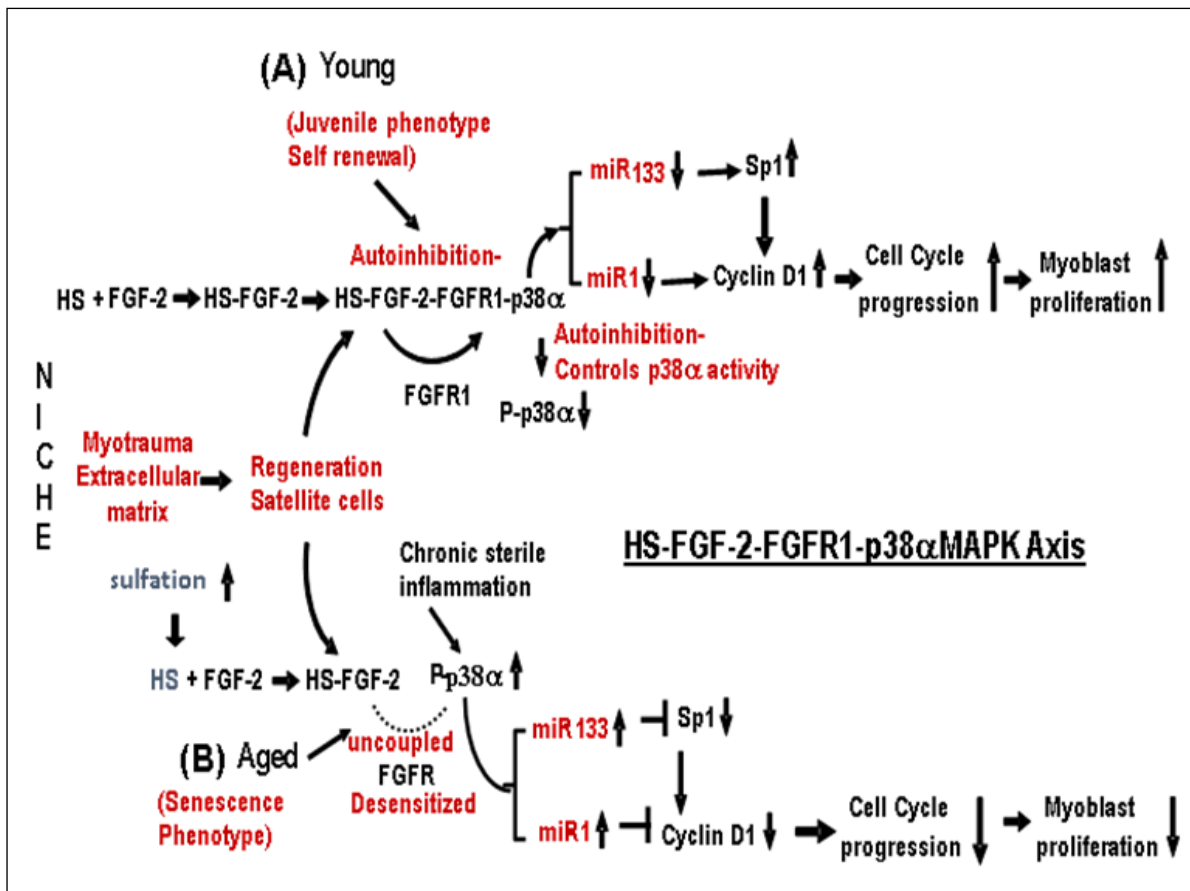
(A) Young

(Juvenile phenotype Self renewal)

Autoinhibition-

miR133 ↓ → Sp1 ↑

miR1 ↓ → Cyclin D1 ↑ → Cell Cycle progression ↑ → Myoblast proliferation ↑

HS + FGF-2 → HS-FGF-2 → HS-FGF-2-FGFR1-p38$\alpha$

Autoinhibition- Controls p38$\alpha$ activity

FGFR1

P-p38$\alpha$ ↓

N
I
C
H
E

Myotrauma Extracellular matrix → Regeneration Satellite cells

HS-FGF-2-FGFR1-p38$\alpha$MAPK Axis

Chronic sterile inflammation

sulfation ↑

HS + FGF-2 → HS-FGF-2 Pp38$\alpha$ ↑

miR133 ↑ ⊣ Sp1 ↓

(B) Aged

uncoupled FGFR Desensitized

(Senescence Phenotype)

miR1 ↑ ⊣ Cyclin D1 ↓ → Cell Cycle progression ↓ → Myoblast proliferation ↓